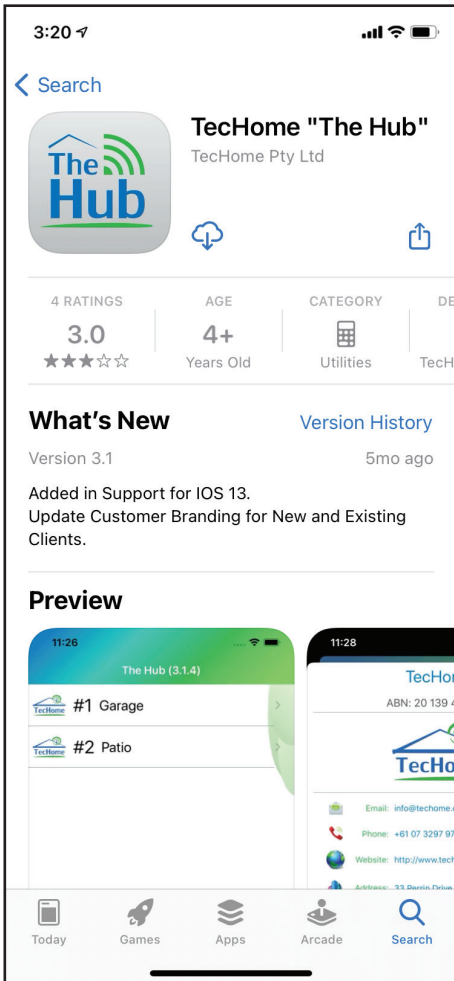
3:20

< Search

The Hub

TecHome "The Hub"
TecHome Pty Ltd

4 RATINGS
3.0
★★★☆☆

AGE
4+
Years Old

CATEGORY
Utilities

DE
TecH

What's New
Version History
Version 3.1
5mo ago

Added in Support for IOS 13.
Update Customer Branding for New and Existing Clients.

Preview

11:26
The Hub (3.1.4)
TecHome #1 Garage
TecHome #2 Patio

11:28
TecHor
ABN: 20 139 4
TecHo
Email: info@techome.
Phone: +61 07 3297 97
Website: http://www.tech
Address: 33 Perrin Drive

Today
Games
Apps
Arcade
Search